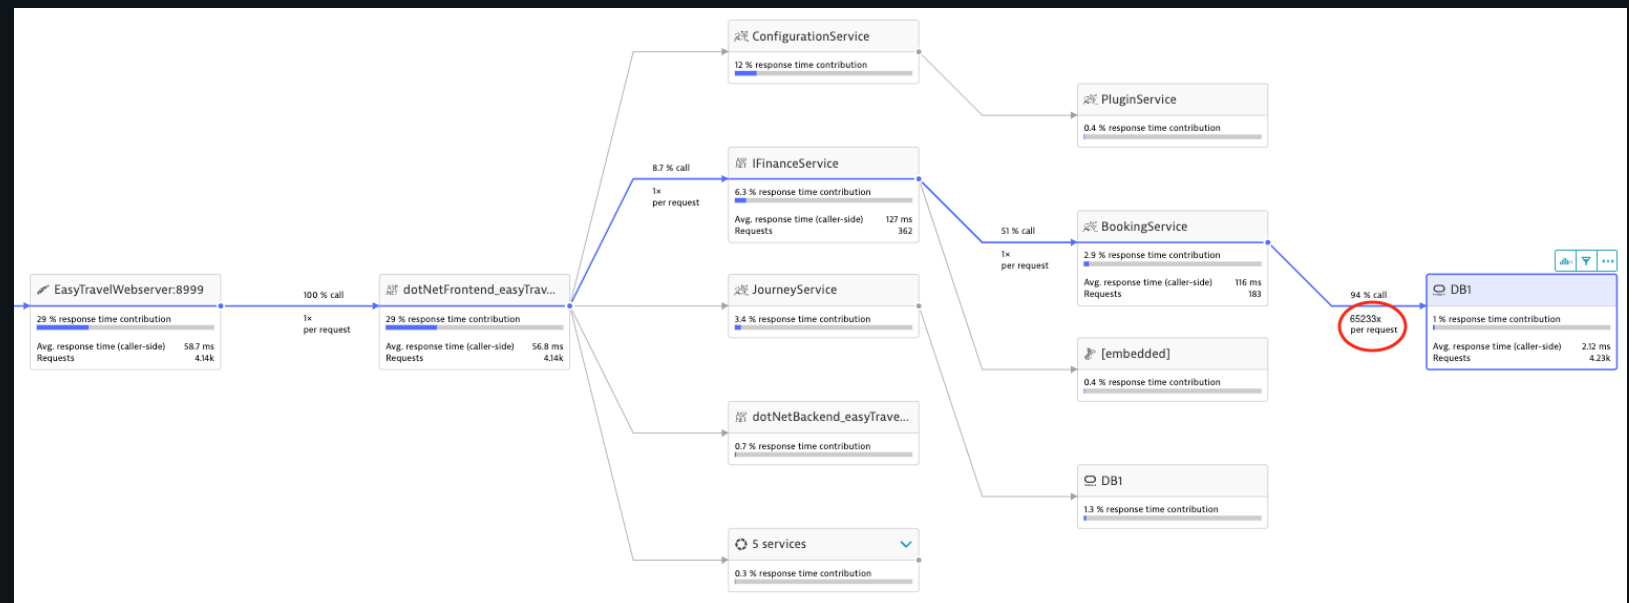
EasyTravelWebserver:8999
29 % response time contribution
Avg. response time (caller-side) 58.7 ms
Requests 4.14k

100 % call
1×
per request

dotNetFrontend_easyTrav...
29 % response time contribution
Avg. response time (caller-side) 56.8 ms
Requests 4.14k

ConfigurationService
12 % response time contribution

8.7 % call
1×
per request

IFinanceService
6.3 % response time contribution
Avg. response time (caller-side) 127 ms
Requests 362

JourneyService
3.4 % response time contribution

dotNetBackend_easyTrave...
0.7 % response time contribution

5 services
0.3 % response time contribution

PluginService
0.4 % response time contribution

51 % call
1×
per request

BookingService
2.9 % response time contribution
Avg. response time (caller-side) 116 ms
Requests 183

[embedded]
0.4 % response time contribution

DB1
1.3 % response time contribution

94 % call
65233x
per request

DB1
1 % response time contribution
Avg. response time (caller-side) 2.12 ms
Requests 4.23k